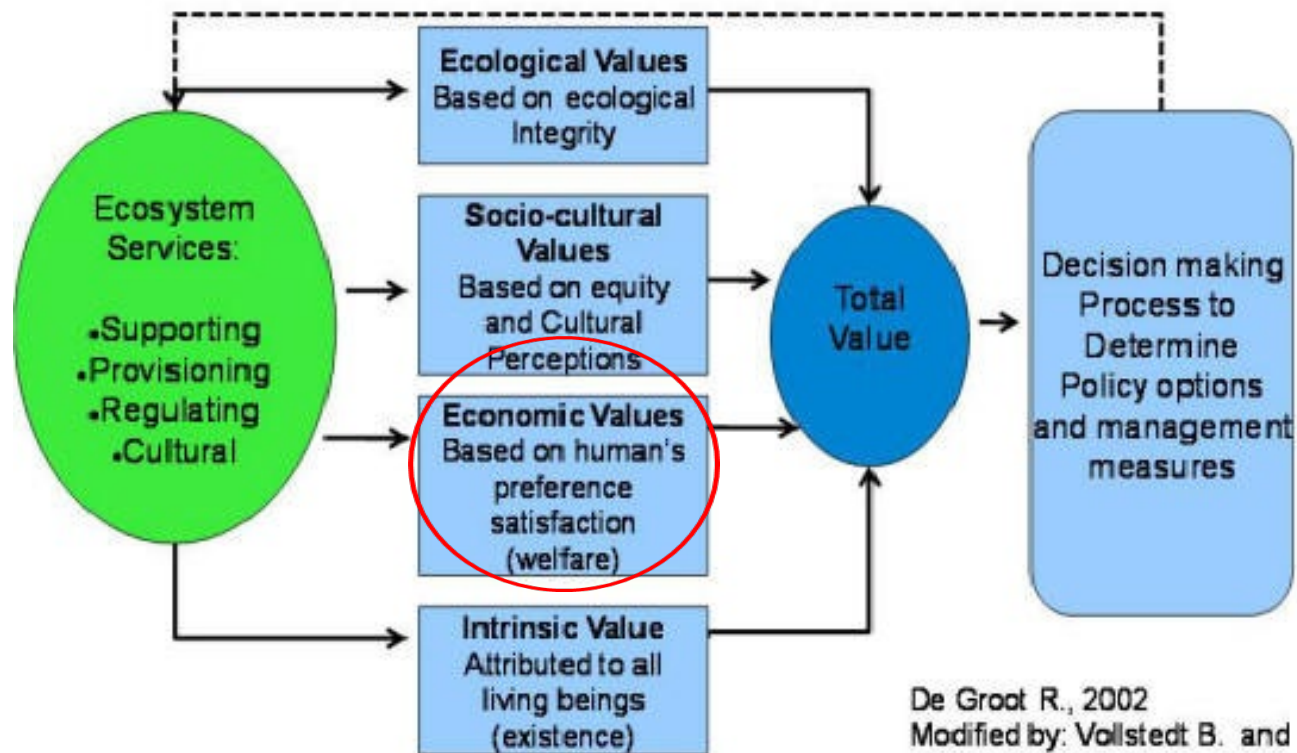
Ecosystem Services:

•Supporting
•Provisioning
•Regulating
•Cultural

Ecological Values
Based on ecological Integrity

Socio-cultural Values
Based on equity and Cultural Perceptions

Economic Values
Based on human's preference satisfaction (welfare)

Intrinsic Value
Attributed to all living beings (existence)

Total Value

Decision making Process to Determine Policy options and management measures

De Groot R., 2002
Modified by: Vollstedt B. and